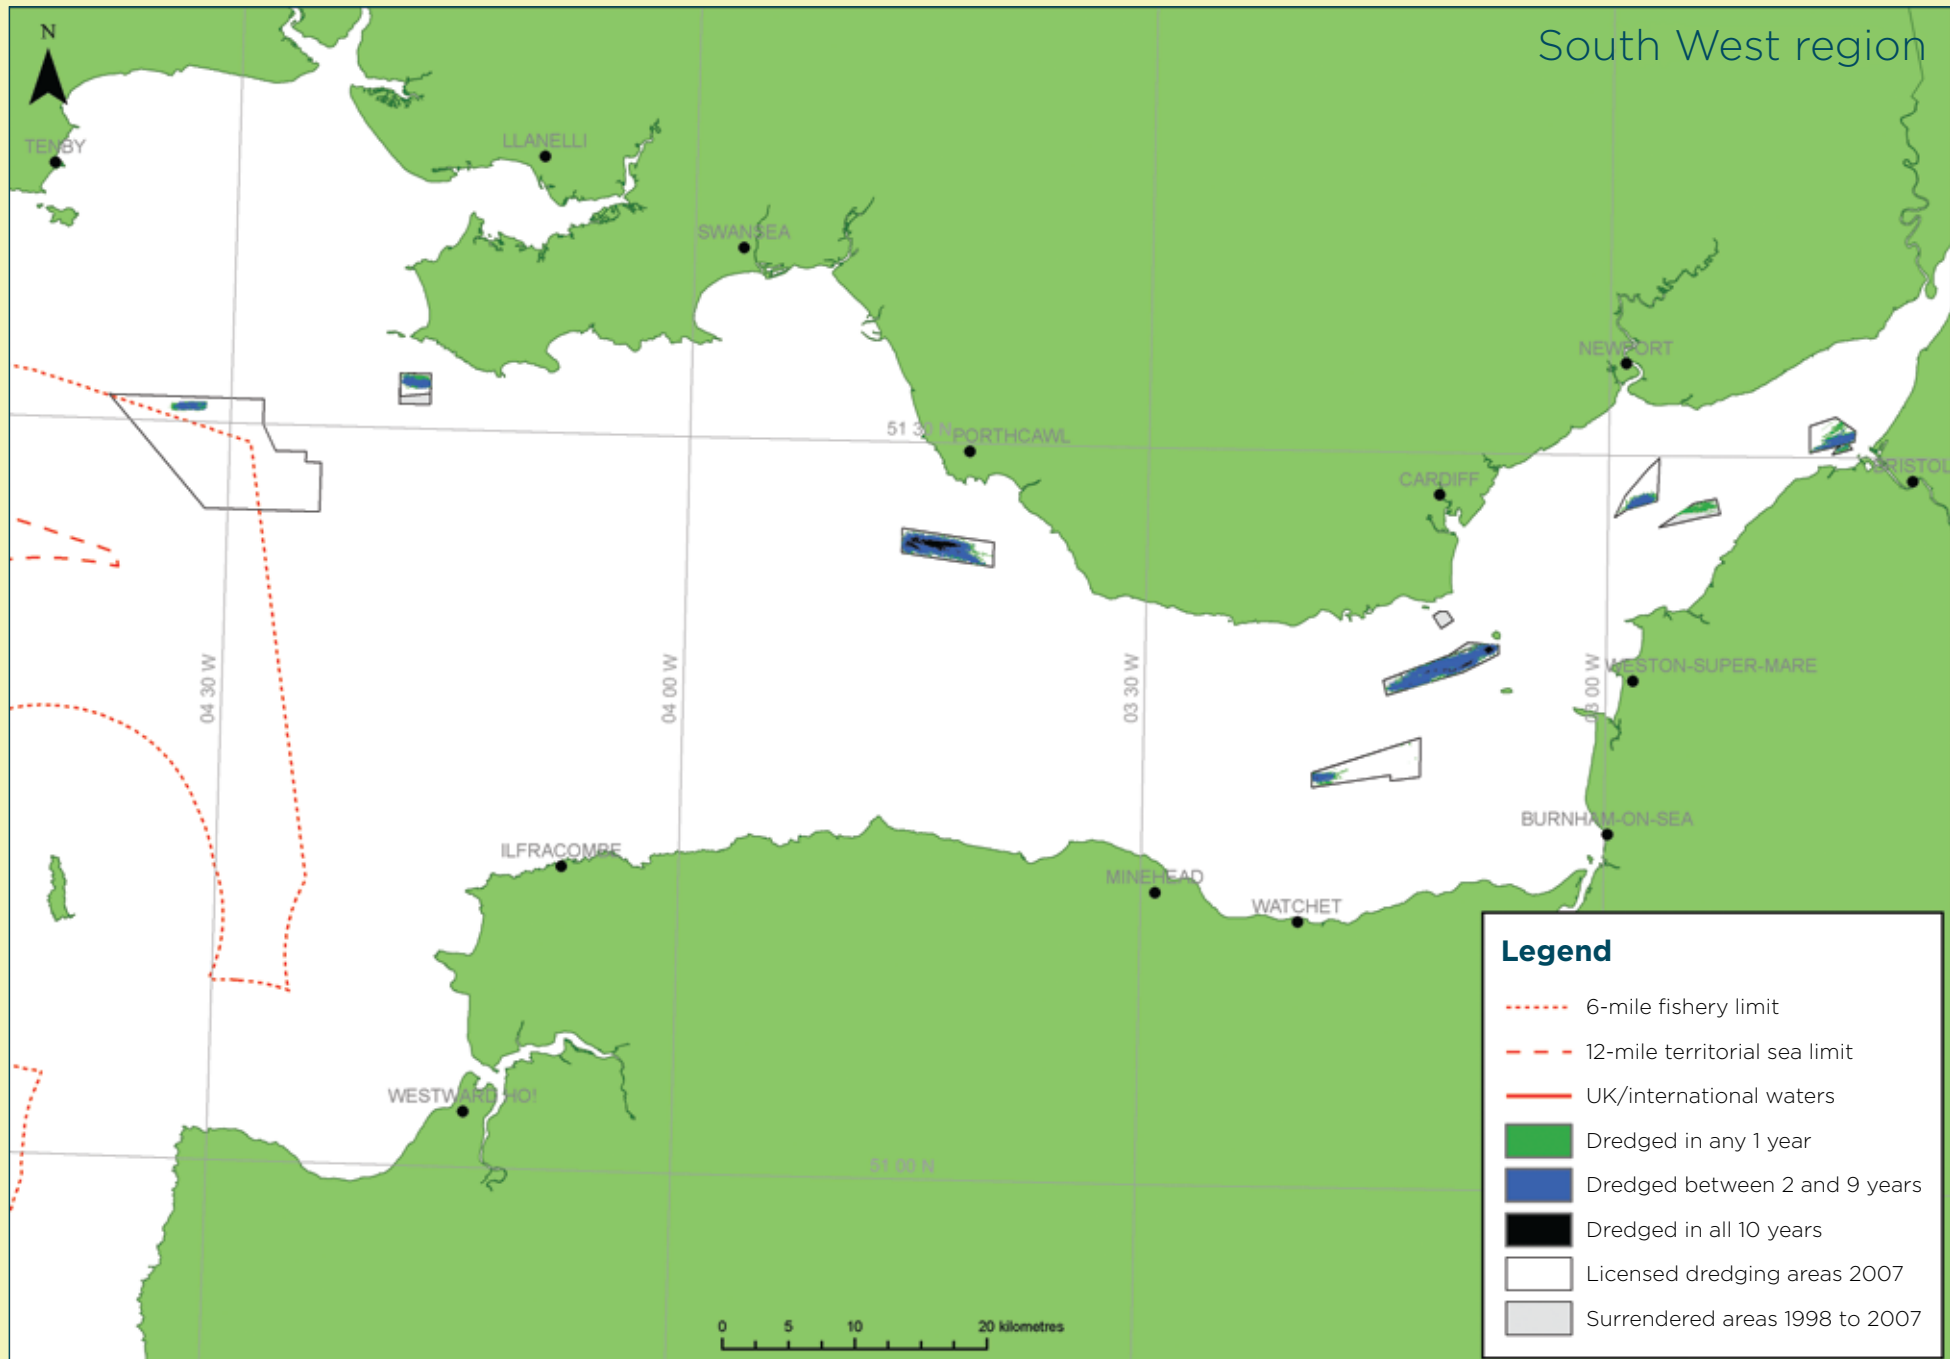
South West region

N

TENBY
LLANELLI
SWANSEA
NEWPORT
51 30 N
PORTHCAWL
CARDIFF
BRISTOL
WESTON-SUPER-MARE
04 30 W
04 00 W
03 30 W
03 00 W
BURNHAM-ON-SEA
ILFRACOMBE
MINEHEAD
WATCHET
WESTWARD HO!
51 00 N

0 5 10 20 kilometres

Legend
6-mile fishery limit
12-mile territorial sea limit
UK/international waters
Dredged in any 1 year
Dredged between 2 and 9 years
Dredged in all 10 years
Licensed dredging areas 2007
Surrendered areas 1998 to 2007